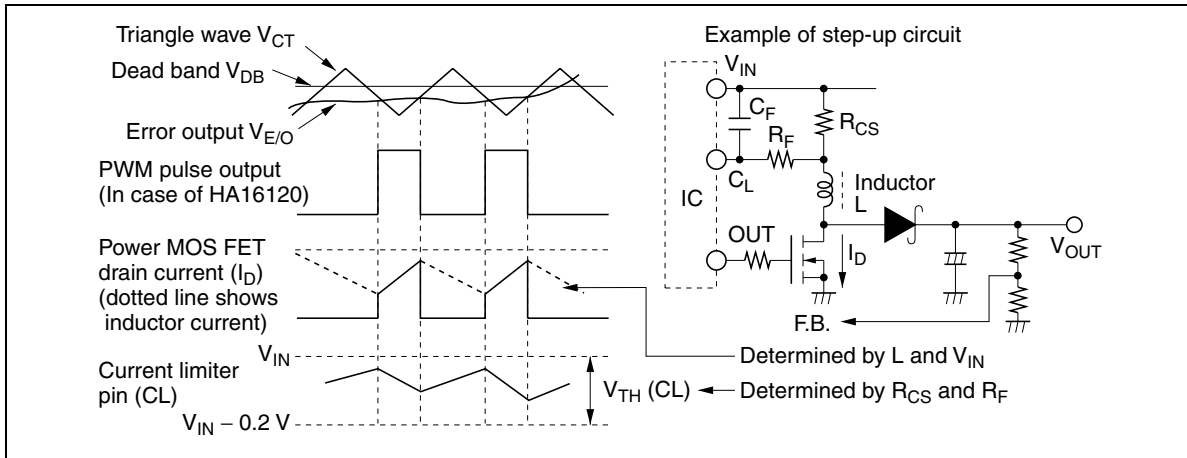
Triangle wave $V_{CT}$

Dead band $V_{DB}$

Error output $V_{E/O}$

PWM pulse output (In case of HA16120)

Power MOS FET drain current ($I_D$) (dotted line shows inductor current)

Current limiter pin (CL)

$V_{IN}$

$V_{IN} - 0.2$ V

$V_{TH}$ (CL)

Example of step-up circuit

$V_{IN}$

$C_F$

$R_{CS}$

$R_F$

$C_L$

Inductor L

IC

OUT

$I_D$

$V_{OUT}$

F.B.

Determined by L and $V_{IN}$

Determined by $R_{CS}$ and $R_F$